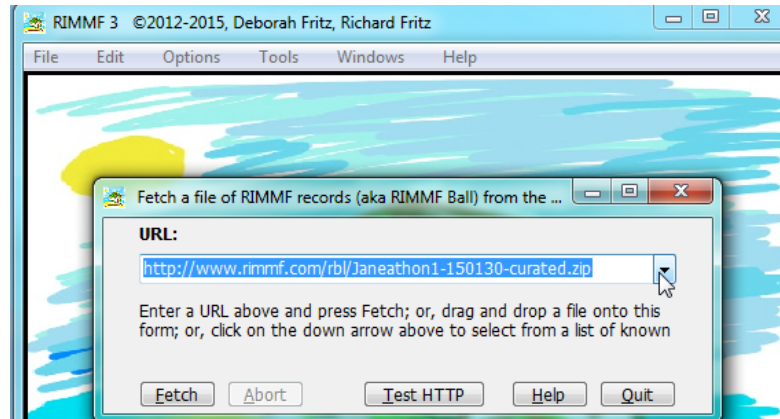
RIMMF 3 ©2012-2015, Deborah Fritz, Richard Fritz

File Edit Options Tools Windows Help

Fetch a file of RIMMF records (aka RIMMF Ball) from the ...

URL:

http://www.rimmf.com/rbl/Janeathon1-150130-curated.zip

Enter a URL above and press Fetch; or, drag and drop a file onto this form; or, click on the down arrow above to select from a list of known

Fetch Abort Test HTTP Help Quit